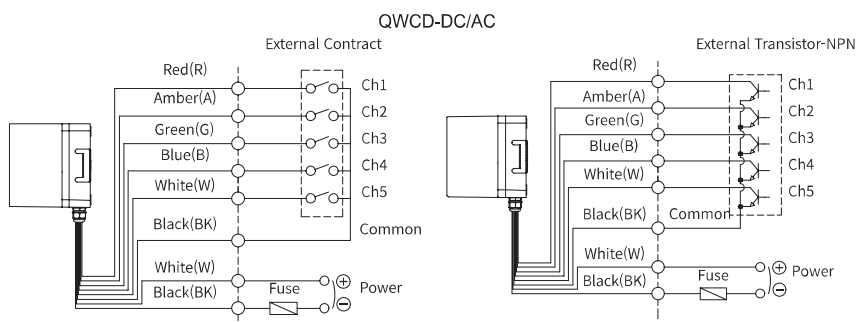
QWCD-DC/AC

External Contract

Red(R)
Amber(A)
Green(G)
Blue(B)
White(W)
Black(BK)
White(W)
Black(BK)

Ch1
Ch2
Ch3
Ch4
Ch5
Common
Fuse
⊕
⊖
Power

External Transistor-NPN

Red(R)
Amber(A)
Green(G)
Blue(B)
White(W)
Black(BK)
White(W)
Black(BK)

Ch1
Ch2
Ch3
Ch4
Ch5
Common
Fuse
⊕
⊖
Power